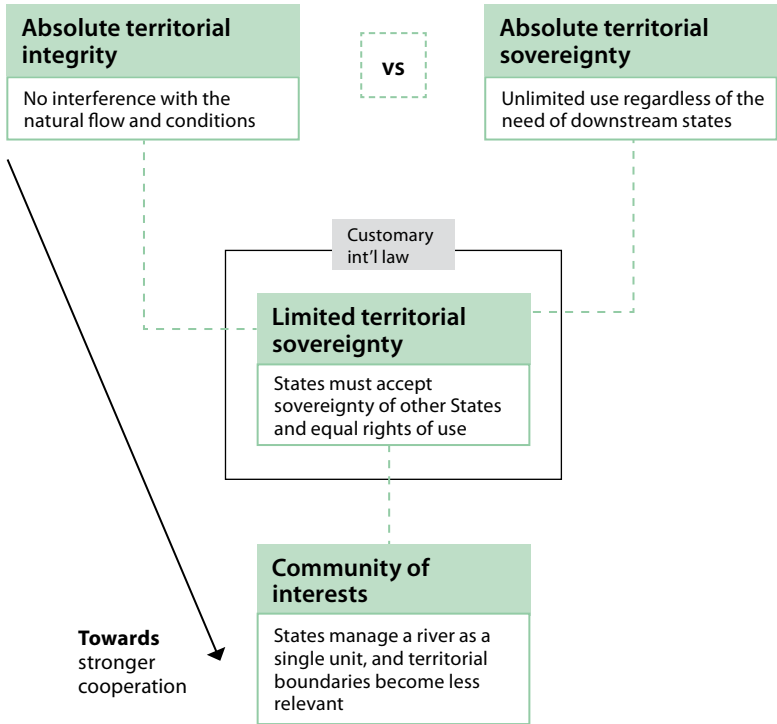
Absolute territorial integrity

No interference with the natural flow and conditions

vs

Absolute territorial sovereignty

Unlimited use regardless of the need of downstream states

Customary int'l law

Limited territorial sovereignty

States must accept sovereignty of other States and equal rights of use

Community of interests

States manage a river as a single unit, and territorial boundaries become less relevant

Towards stronger cooperation